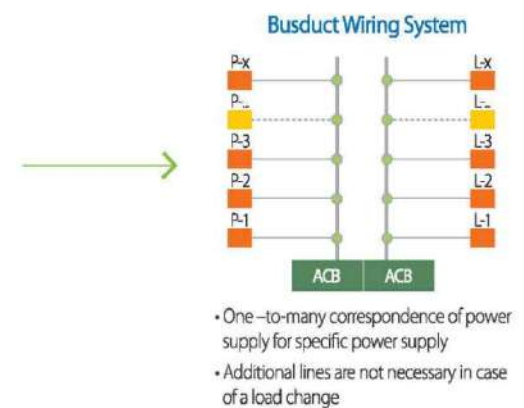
Busduct Wiring System

P-x
P-..
P-3
P-2
P-1

L-x
L-..
L-3
L-2
L-1

ACB ACB

• One –to-many correspondence of power supply for specific power supply

• Additional lines are not necessary in case of a load change